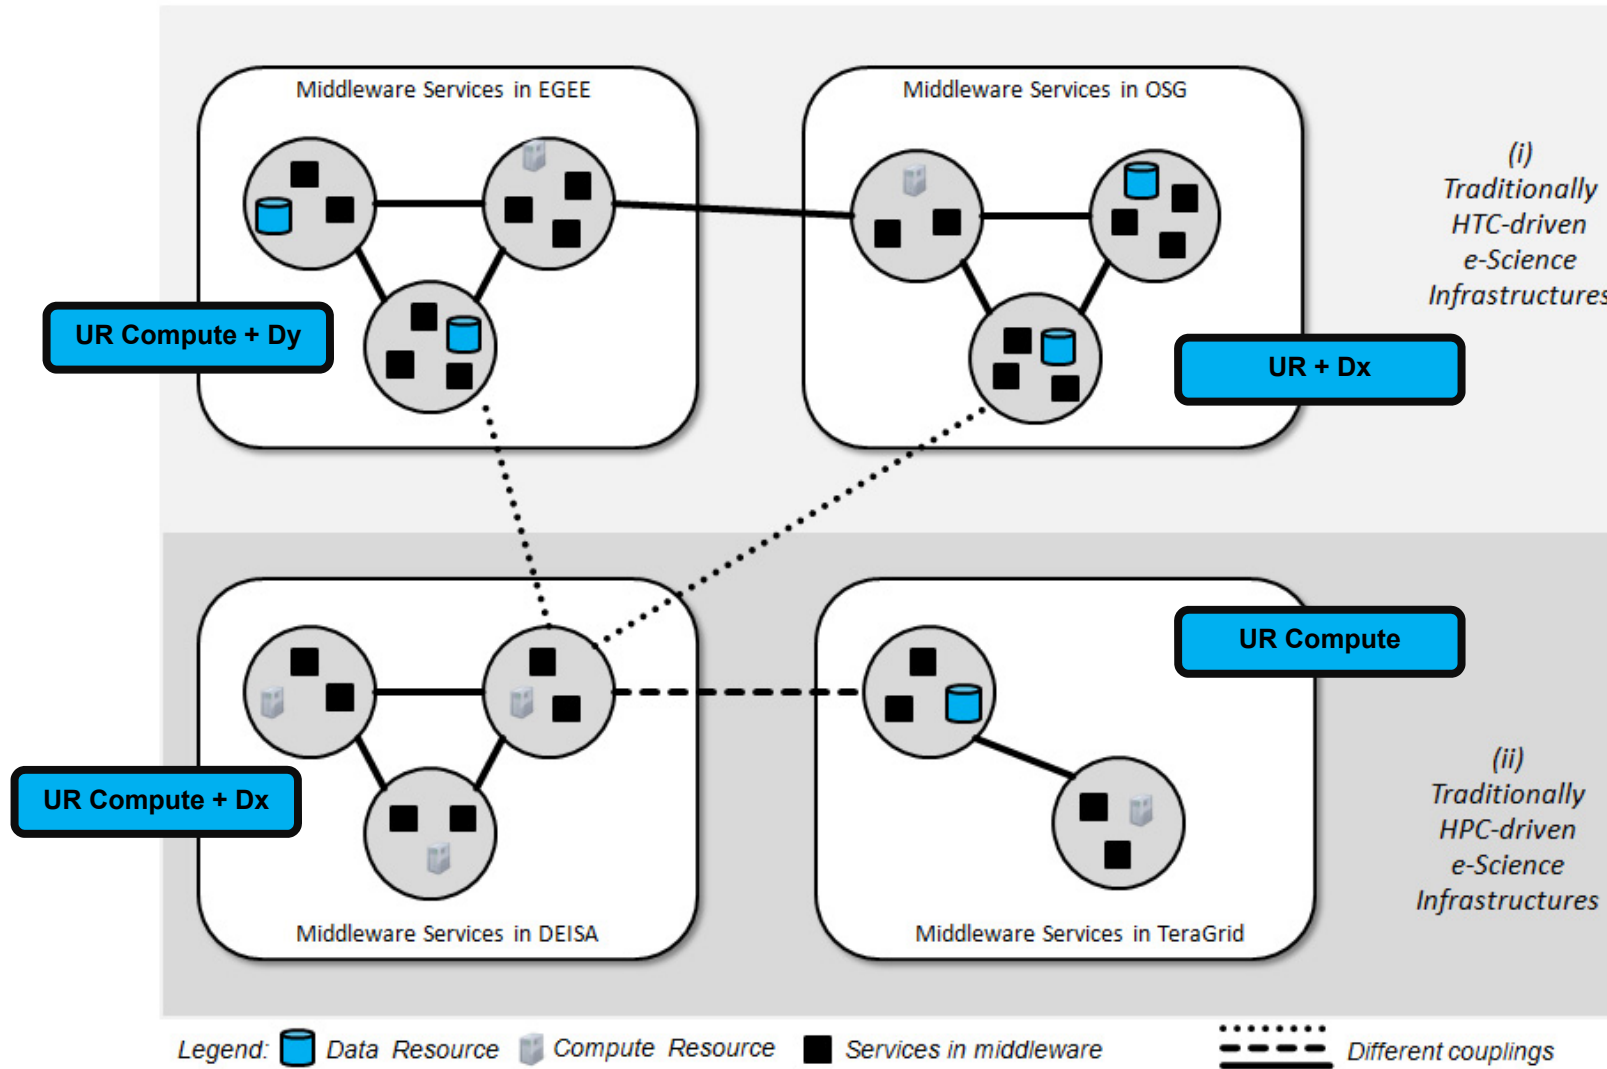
Middleware Services in EGEE

Middleware Services in OSG

(i) Traditionally HTC-driven e-Science Infrastructures

UR Compute + Dy

UR + Dx

UR Compute

UR Compute + Dx

(ii) Traditionally HPC-driven e-Science Infrastructures

Middleware Services in DEISA

Middleware Services in TeraGrid

Legend: Data Resource Compute Resource Services in middleware Different couplings